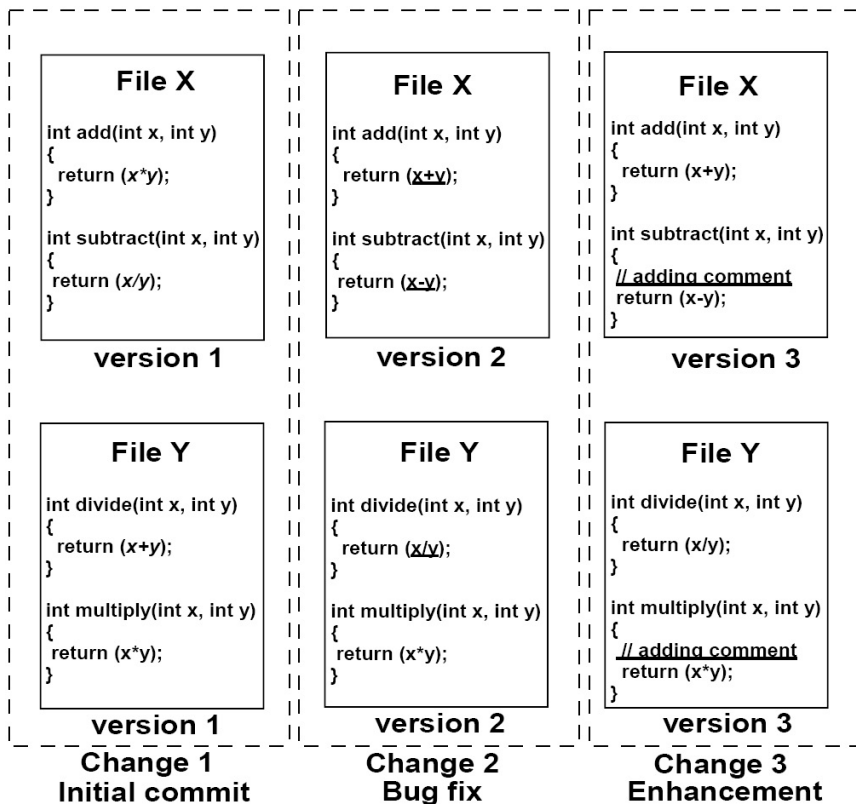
File X

int add(int x, int y)
{
return (x*y);
}

int subtract(int x, int y)
{
return (x/y);
}

version 1

File Y

int divide(int x, int y)
{
return (x+y);
}

int multiply(int x, int y)
{
return (x*y);
}

version 1

Change 1
Initial commit

File X

int add(int x, int y)
{
return (x+y);
}

int subtract(int x, int y)
{
return (x-y);
}

version 2

File Y

int divide(int x, int y)
{
return (x/y);
}

int multiply(int x, int y)
{
return (x*y);
}

version 2

Change 2
Bug fix

File X

int add(int x, int y)
{
return (x+y);
}

int subtract(int x, int y)
{
// adding comment
return (x-y);
}

version 3

File Y

int divide(int x, int y)
{
return (x/y);
}

int multiply(int x, int y)
{
// adding comment
return (x*y);
}

version 3

Change 3
Enhancement